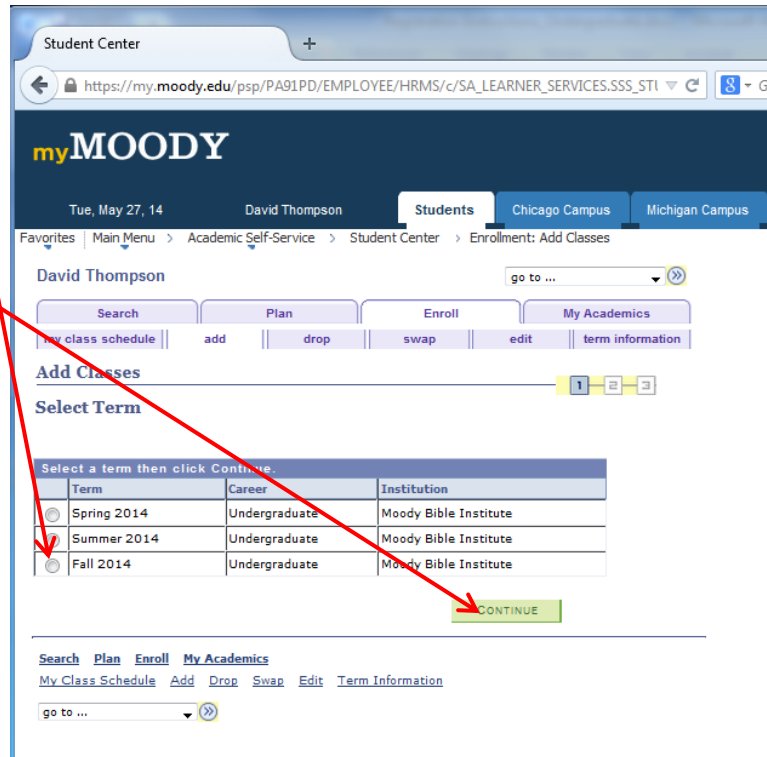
Student Center +

https://my.moody.edu/psp/PA91PD/EMPLOYEE/HRMS/c/SA_LEARNER_SERVICES.SSS_STU

myMOODY

Tue, May 27, 14 David Thompson Students Chicago Campus Michigan Campus

Favorites | Main Menu > Academic Self-Service > Student Center > Enrollment: Add Classes

David Thompson

go to ...

| Search | Plan | Enroll | My Academics |
|---|---|---|---|

my class schedule | add | drop | swap | edit | term information

Add Classes

1 2 3

Select Term

Select a term then click Continue.

| | Term | Career | Institution |
|---|---|---|---|
| | Spring 2014 | Undergraduate | Moody Bible Institute |
| | Summer 2014 | Undergraduate | Moody Bible Institute |
| | Fall 2014 | Undergraduate | Moody Bible Institute |

CONTINUE

Search Plan Enroll My Academics

My Class Schedule Add Drop Swap Edit Term Information

go to ...